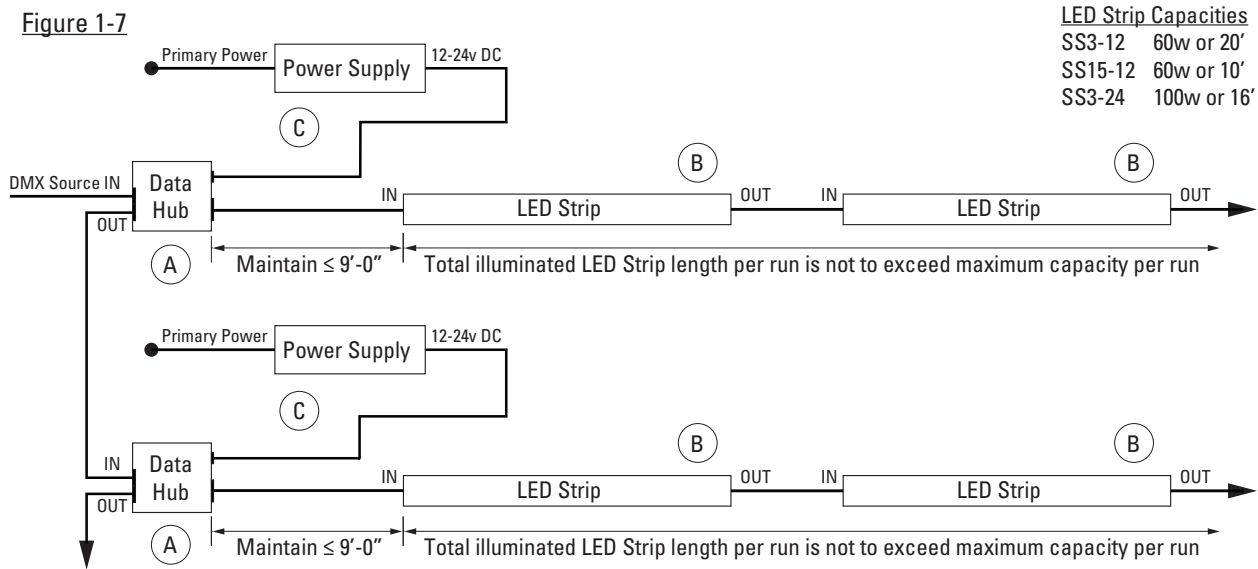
Figure 1-7

LED Strip Capacities
SS3-12 60w or 20'
SS15-12 60w or 10'
SS3-24 100w or 16'

Primary Power
Power Supply
12-24v DC
C
DMX Source IN
Data Hub
OUT
B
B
IN
LED Strip
OUT
IN
LED Strip
OUT
A
Maintain ≤ 9'-0"
Total illuminated LED Strip length per run is not to exceed maximum capacity per run

Primary Power
Power Supply
12-24v DC
C
IN
Data Hub
OUT
B
B
IN
LED Strip
OUT
IN
LED Strip
OUT
A
Maintain ≤ 9'-0"
Total illuminated LED Strip length per run is not to exceed maximum capacity per run